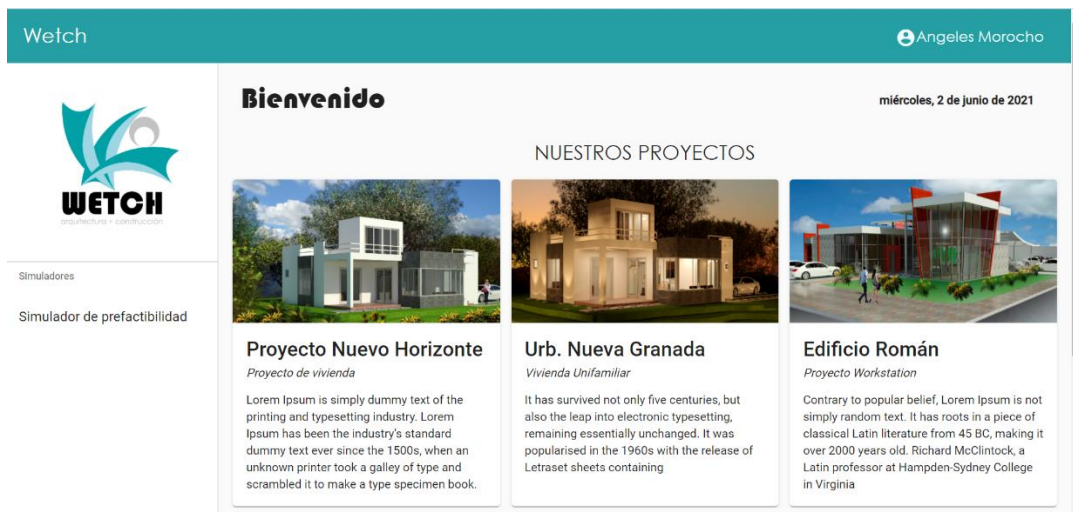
Wetch

Angeles Morocho

WETCH
arquitectura + construcción

Simuladores

Simulador de prefactibilidad

Bienvenido

miércoles, 2 de junio de 2021

NUESTROS PROYECTOS

Proyecto Nuevo Horizonte

Proyecto de vivienda

Lorem Ipsum is simply dummy text of the printing and typesetting industry. Lorem Ipsum has been the industry's standard dummy text ever since the 1500s, when an unknown printer took a galley of type and scrambled it to make a type specimen book.

Urb. Nueva Granada

Vivienda Unifamiliar

It has survived not only five centuries, but also the leap into electronic typesetting, remaining essentially unchanged. It was popularised in the 1960s with the release of Letraset sheets containing

Edificio Román

Proyecto Workstation

Contrary to popular belief, Lorem Ipsum is not simply random text. It has roots in a piece of classical Latin literature from 45 BC, making it over 2000 years old. Richard McClintock, a Latin professor at Hampden-Sydney College in Virginia